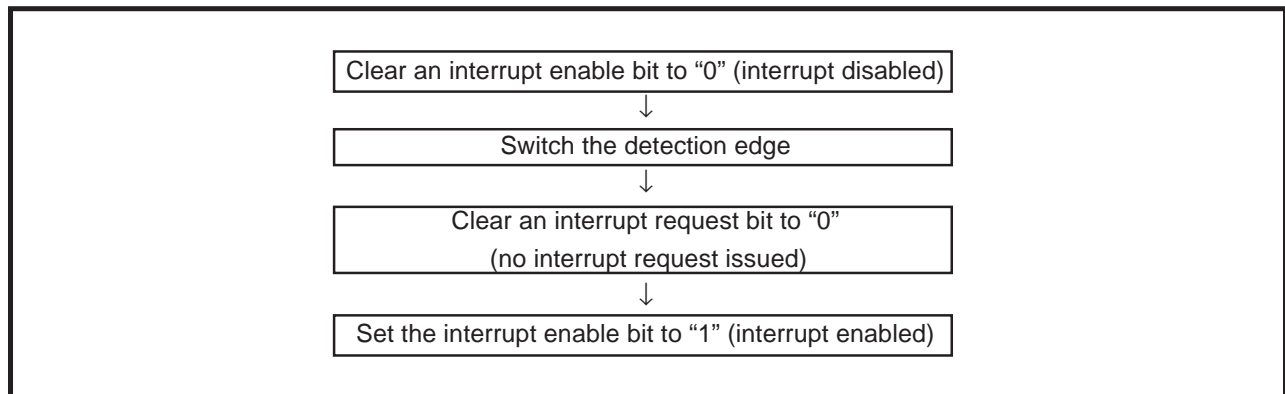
Clear an interrupt enable bit to “0” (interrupt disabled)
↓
Switch the detection edge
↓
Clear an interrupt request bit to “0”
(no interrupt request issued)
↓
Set the interrupt enable bit to “1” (interrupt enabled)